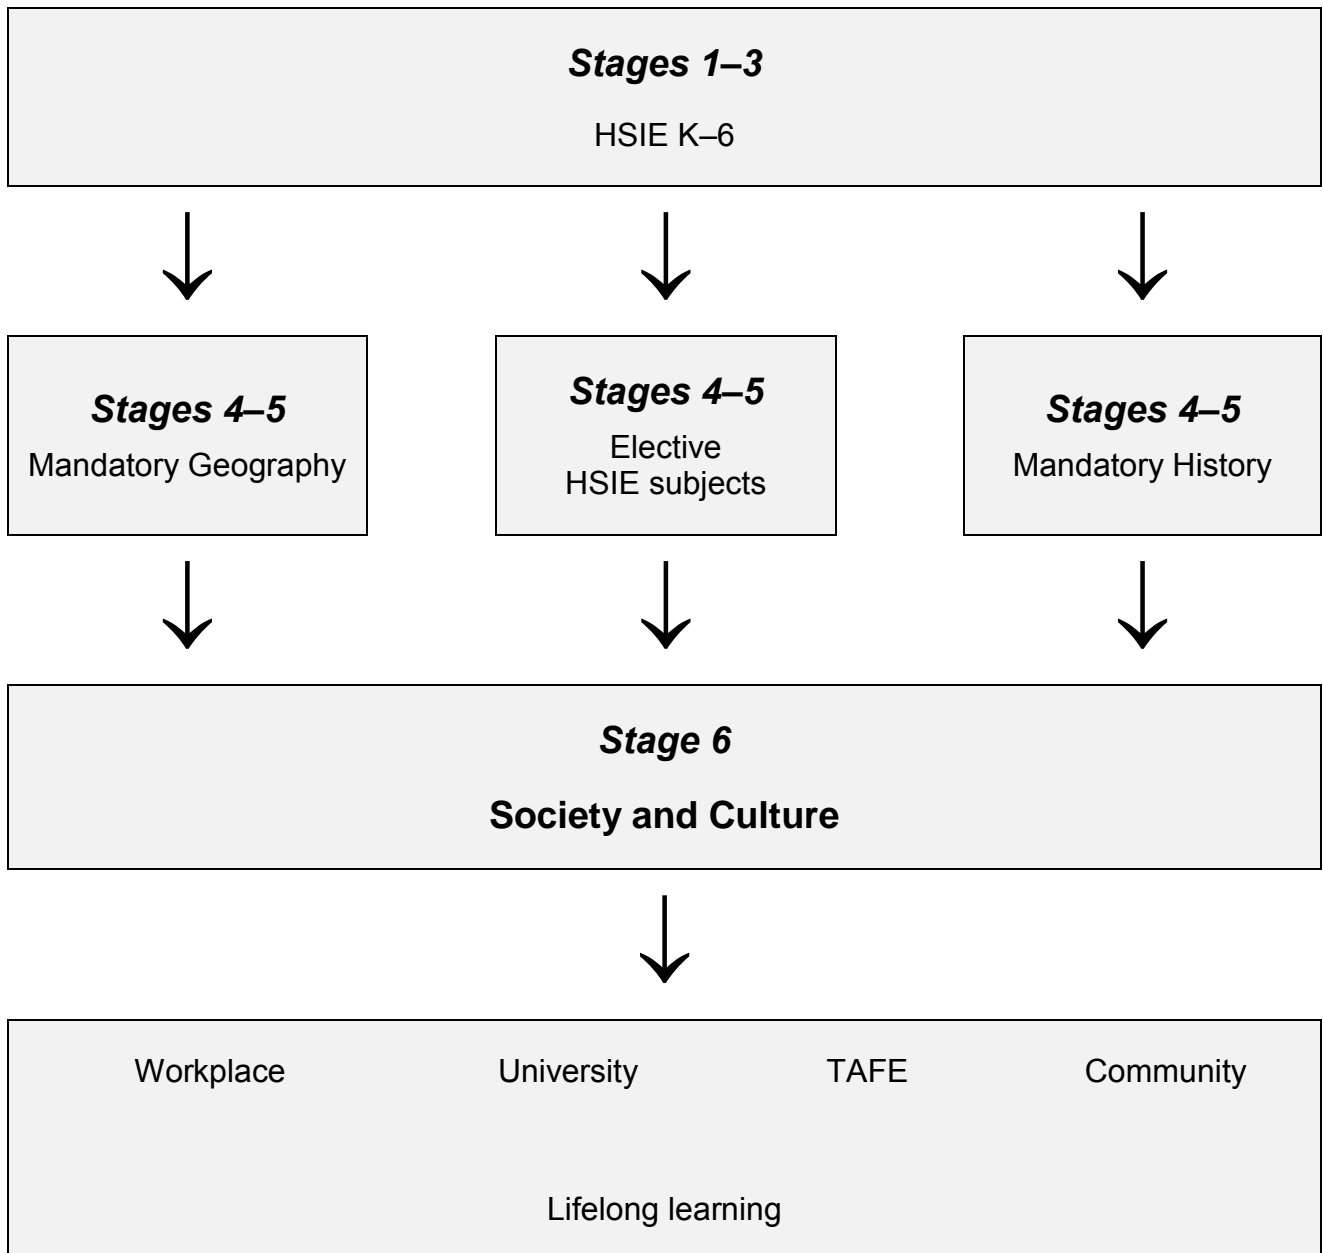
Stages 1–3

HSIE K–6

Stages 4–5
Mandatory Geography

Stages 4–5
Elective
HSIE subjects

Stages 4–5
Mandatory History

Stage 6

Society and Culture

Workplace

University

TAFE

Community

Lifelong learning